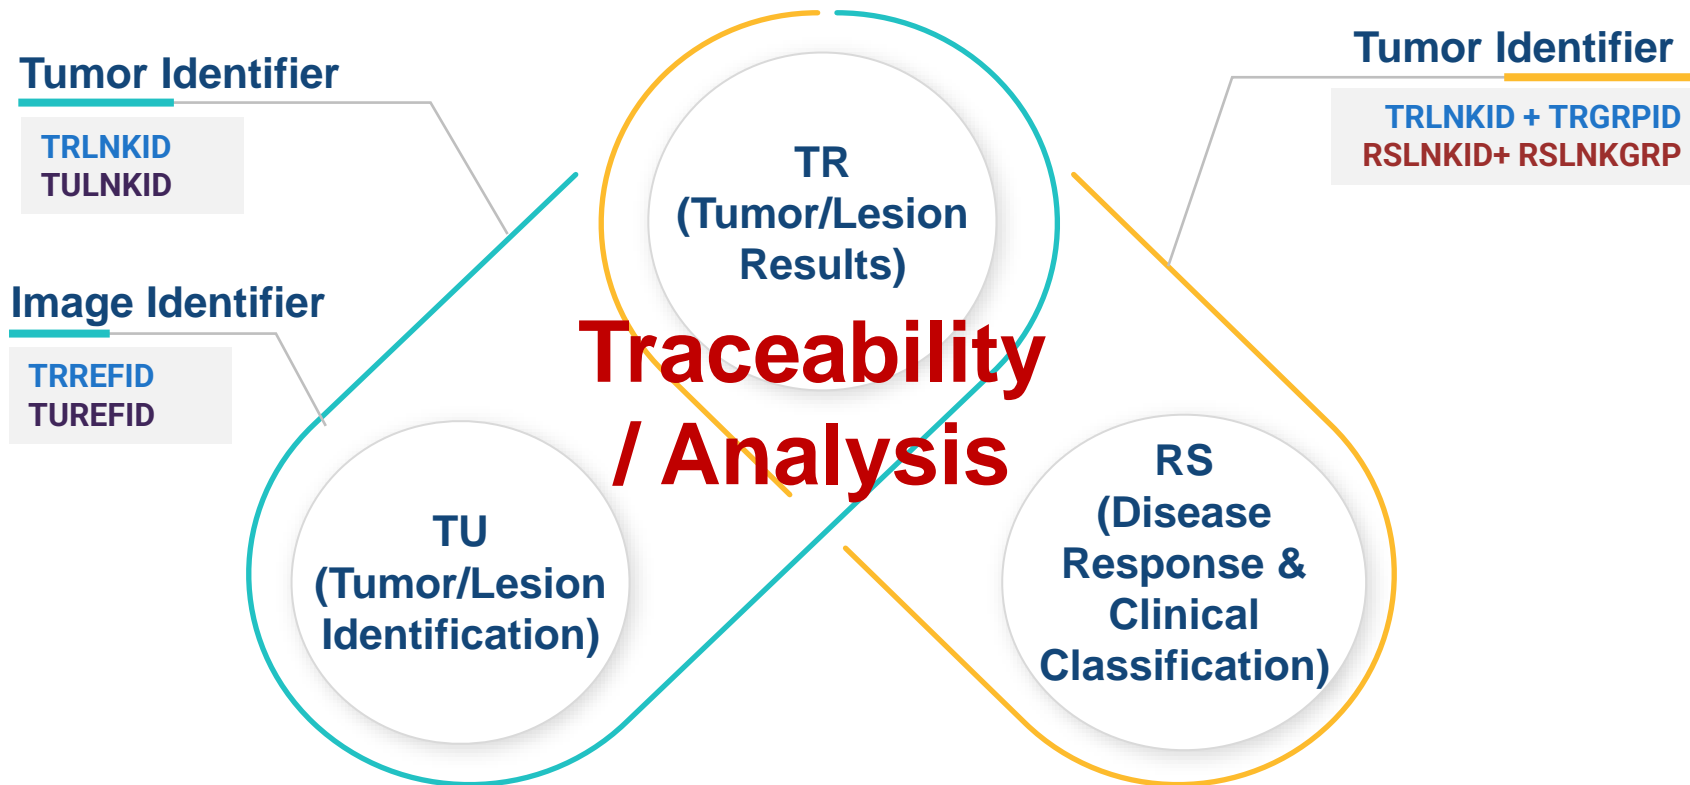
Tumor Identifier

TRLNKID
TULNKID

Image Identifier

TRREFID
TUREFID

TR
(Tumor/Lesion Results)

Tumor Identifier

TRLNKID + TRGRPID
RSLNKID+ RSLNKGRP

Traceability / Analysis

TU
(Tumor/Lesion Identification)

RS
(Disease Response & Clinical Classification)